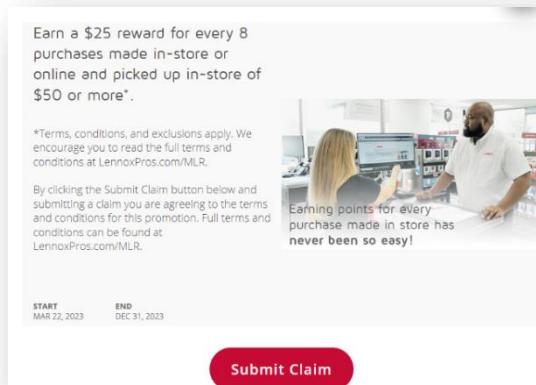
Earn a \$25 reward for every 8 purchases made in-store or online and picked up in-store of \$50 or more*.

*Terms, conditions, and exclusions apply. We encourage you to read the full terms and conditions at LennoxPros.com/MLR.

By clicking the Submit Claim button below and submitting a claim you are agreeing to the terms and conditions for this promotion. Full terms and conditions can be found at LennoxPros.com/MLR.

Earning points for every purchase made in store has never been so easy!

START
MAR 22, 2023

END
DEC 31, 2023

Submit Claim